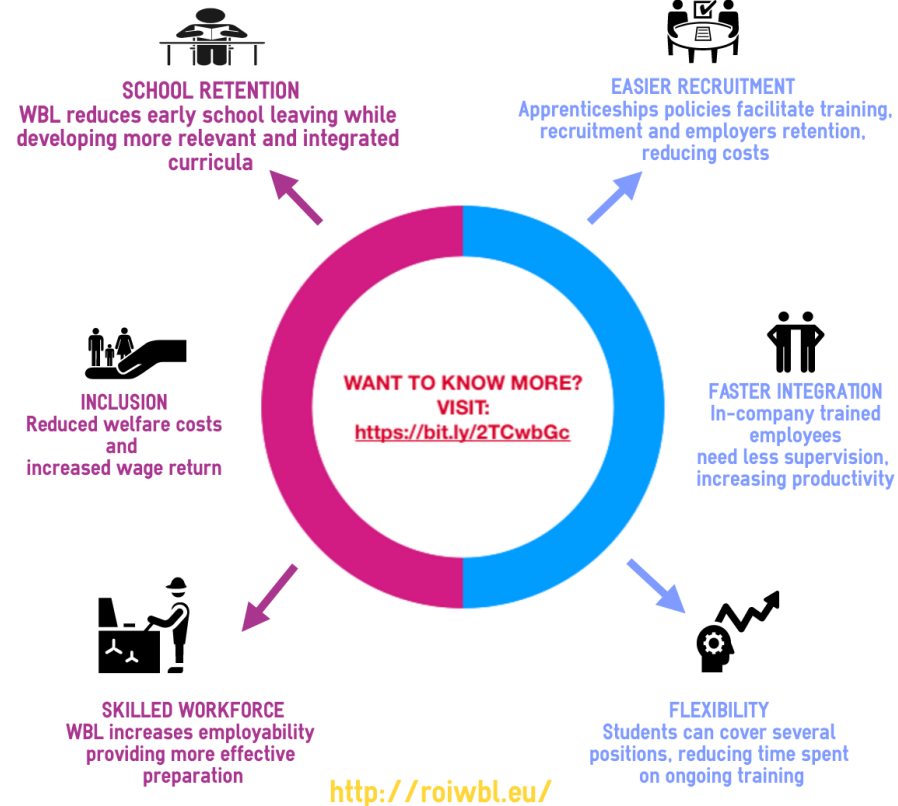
SCHOOL RETENTION
WBL reduces early school leaving while developing more relevant and integrated curricula

EASIER RECRUITMENT
Apprenticeships policies facilitate training, recruitment and employers retention, reducing costs

INCLUSION
Reduced welfare costs and increased wage return

WANT TO KNOW MORE?
VISIT:
https://bit.ly/2TCwbGc

FASTER INTEGRATION
In-company trained employees need less supervision, increasing productivity

SKILLED WORKFORCE
WBL increases employability providing more effective preparation

FLEXIBILITY
Students can cover several positions, reducing time spent on ongoing training

http://roiwbl.eu/